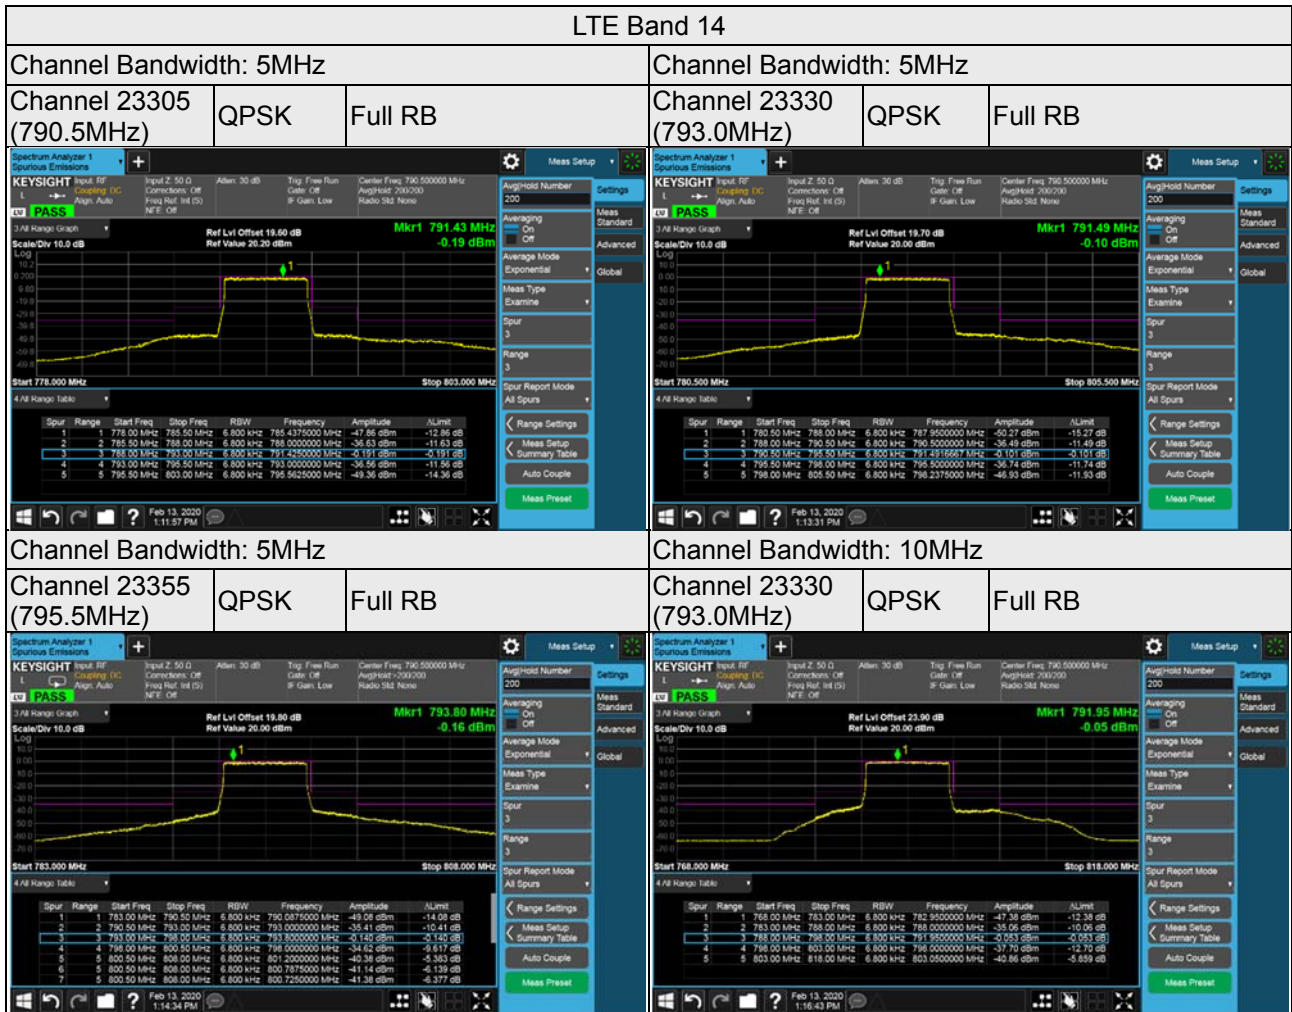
LTE Band 14

| Channel Bandwidth: 5MHz | | | Channel Bandwidth: 5MHz | | |
|---|---|---|---|---|---|
| Channel 23305 (790.5MHz) | QPSK | Full RB | Channel 23330 (793.0MHz) | QPSK | Full RB |

Spectrum Analyzer 1 Spurious Emissions
Meas Setup
KEYSIGHT PASS
Mkr1 791.43 MHz -0.19 dBm
Ref Lvl Offset 19.60 dB Ref Value 20.20 dBm
Scale/Div 10.0 dB
Start 778.000 MHz Stop 803.000 MHz

| Spur | Range | Start Freq | Stop Freq | RBW | Frequency | Amplitude | ΔLimit |
|---|---|---|---|---|---|---|---|
| 1 | 1 | 778.00 MHz | 785.50 MHz | 6.800 kHz | 785.4375000 MHz | -47.86 dBm | -12.86 dB |
| 2 | 2 | 785.50 MHz | 788.00 MHz | 6.800 kHz | 788.0000000 MHz | -36.63 dBm | -11.63 dB |
| 3 | 3 | 788.00 MHz | 793.00 MHz | 6.800 kHz | 791.4250000 MHz | -0.191 dBm | -0.191 dB |
| 4 | 4 | 793.00 MHz | 795.50 MHz | 6.800 kHz | 793.0000000 MHz | -36.56 dBm | -11.56 dB |
| 5 | 5 | 795.50 MHz | 803.00 MHz | 6.800 kHz | 795.5625000 MHz | -49.36 dBm | -14.36 dB |

Feb 13, 2020 1:11:57 PM

Spectrum Analyzer 1 Spurious Emissions
Meas Setup
KEYSIGHT PASS
Mkr1 791.49 MHz -0.10 dBm
Ref Lvl Offset 19.70 dB Ref Value 20.00 dBm
Scale/Div 10.0 dB
Start 780.500 MHz Stop 805.500 MHz

| Spur | Range | Start Freq | Stop Freq | RBW | Frequency | Amplitude | ΔLimit |
|---|---|---|---|---|---|---|---|
| 1 | 1 | 780.50 MHz | 788.00 MHz | 6.800 kHz | 787.9500000 MHz | -50.27 dBm | -15.27 dB |
| 2 | 2 | 788.00 MHz | 790.50 MHz | 6.800 kHz | 790.5000000 MHz | -36.49 dBm | -11.49 dB |
| 3 | 3 | 790.50 MHz | 795.50 MHz | 6.800 kHz | 791.4916667 MHz | -0.101 dBm | -0.101 dB |
| 4 | 4 | 795.50 MHz | 798.00 MHz | 6.800 kHz | 795.5000000 MHz | -36.74 dBm | -11.74 dB |
| 5 | 5 | 798.00 MHz | 805.50 MHz | 6.800 kHz | 798.2375000 MHz | -46.93 dBm | -11.93 dB |

Feb 13, 2020 1:13:31 PM

| Channel Bandwidth: 5MHz | | | Channel Bandwidth: 10MHz | | |
|---|---|---|---|---|---|
| Channel 23355 (795.5MHz) | QPSK | Full RB | Channel 23330 (793.0MHz) | QPSK | Full RB |

KEYSIGHT PASS
Mkr1 793.80 MHz -0.16 dBm
Ref Lvl Offset 19.80 dB Ref Value 20.00 dBm
Start 783.000 MHz Stop 808.000 MHz

| Spur | Range | Start Freq | Stop Freq | RBW | Frequency | Amplitude | ΔLimit |
|---|---|---|---|---|---|---|---|
| 1 | 1 | 783.00 MHz | 790.50 MHz | 6.800 kHz | 790.0875000 MHz | -49.08 dBm | -14.08 dB |
| 2 | 2 | 790.50 MHz | 793.00 MHz | 6.800 kHz | 793.0000000 MHz | -35.41 dBm | -10.41 dB |
| 3 | 3 | 793.00 MHz | 798.00 MHz | 6.800 kHz | 793.8000000 MHz | -0.140 dBm | -0.140 dB |
| 4 | 4 | 798.00 MHz | 800.50 MHz | 6.800 kHz | 798.0000000 MHz | -34.62 dBm | -9.617 dB |
| 5 | 5 | 800.50 MHz | 808.00 MHz | 6.800 kHz | 801.2000000 MHz | -40.38 dBm | -5.383 dB |
| 6 | 5 | 800.50 MHz | 808.00 MHz | 6.800 kHz | 800.7875000 MHz | -41.14 dBm | -6.139 dB |
| 7 | 5 | 800.50 MHz | 808.00 MHz | 6.800 kHz | 800.7250000 MHz | -41.38 dBm | -6.377 dB |

Feb 13, 2020 1:14:34 PM

KEYSIGHT PASS
Mkr1 791.95 MHz -0.05 dBm
Ref Lvl Offset 23.90 dB Ref Value 20.00 dBm
Start 768.000 MHz Stop 818.000 MHz

| Spur | Range | Start Freq | Stop Freq | RBW | Frequency | Amplitude | ΔLimit |
|---|---|---|---|---|---|---|---|
| 1 | 1 | 768.00 MHz | 783.00 MHz | 6.800 kHz | 782.9500000 MHz | -47.38 dBm | -12.38 dB |
| 2 | 2 | 783.00 MHz | 788.00 MHz | 6.800 kHz | 788.0000000 MHz | -35.06 dBm | -10.06 dB |
| 3 | 3 | 788.00 MHz | 798.00 MHz | 6.800 kHz | 791.9500000 MHz | -0.053 dBm | -0.053 dB |
| 4 | 4 | 798.00 MHz | 803.00 MHz | 6.800 kHz | 798.0000000 MHz | -37.70 dBm | -12.70 dB |
| 5 | 5 | 803.00 MHz | 818.00 MHz | 6.800 kHz | 803.0500000 MHz | -40.86 dBm | -5.859 dB |

Feb 13, 2020 1:16:43 PM